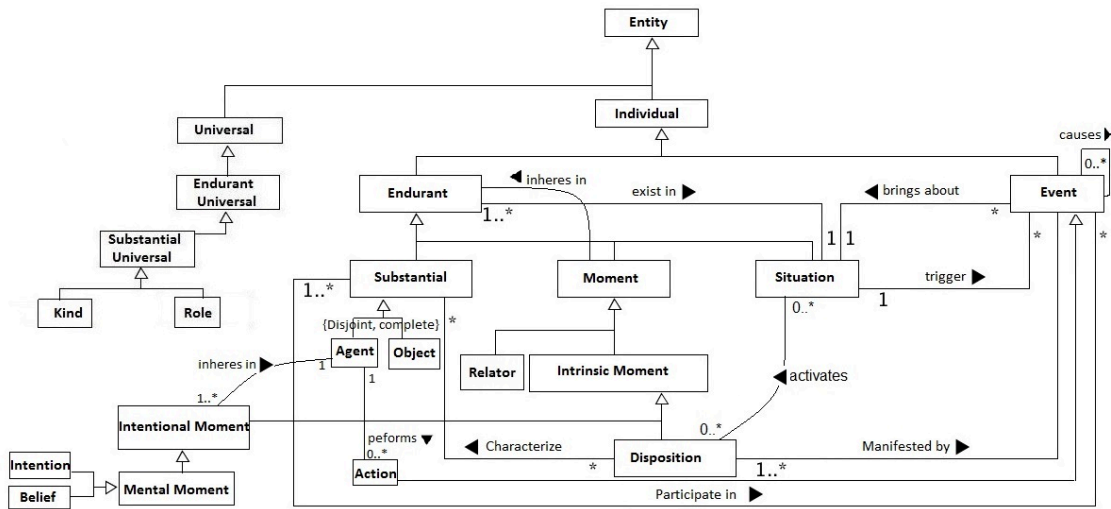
Entity

Universal

Individual

causes ▶

0..*

Endurant Universal

Substantial Universal

Kind

Role

◀ inheres in

exist in ▶

◀ brings about

Endurant

1..*

Event

*

1 1

*

*

Substantial

1..*

Moment

Situation

trigger ▶

1

{Disjoint, complete}

*

0..*

Agent

Object

inheres in ▶

1

1

Relator

Intrinsic Moment

◀activates

1..*

Intentional Moment

peforms ▼

0..*

0..*

◀ Characterize

Disposition

Manifested by ▶

Intention

Action

*

1..*

Belief

Mental Moment

Participate in ▶